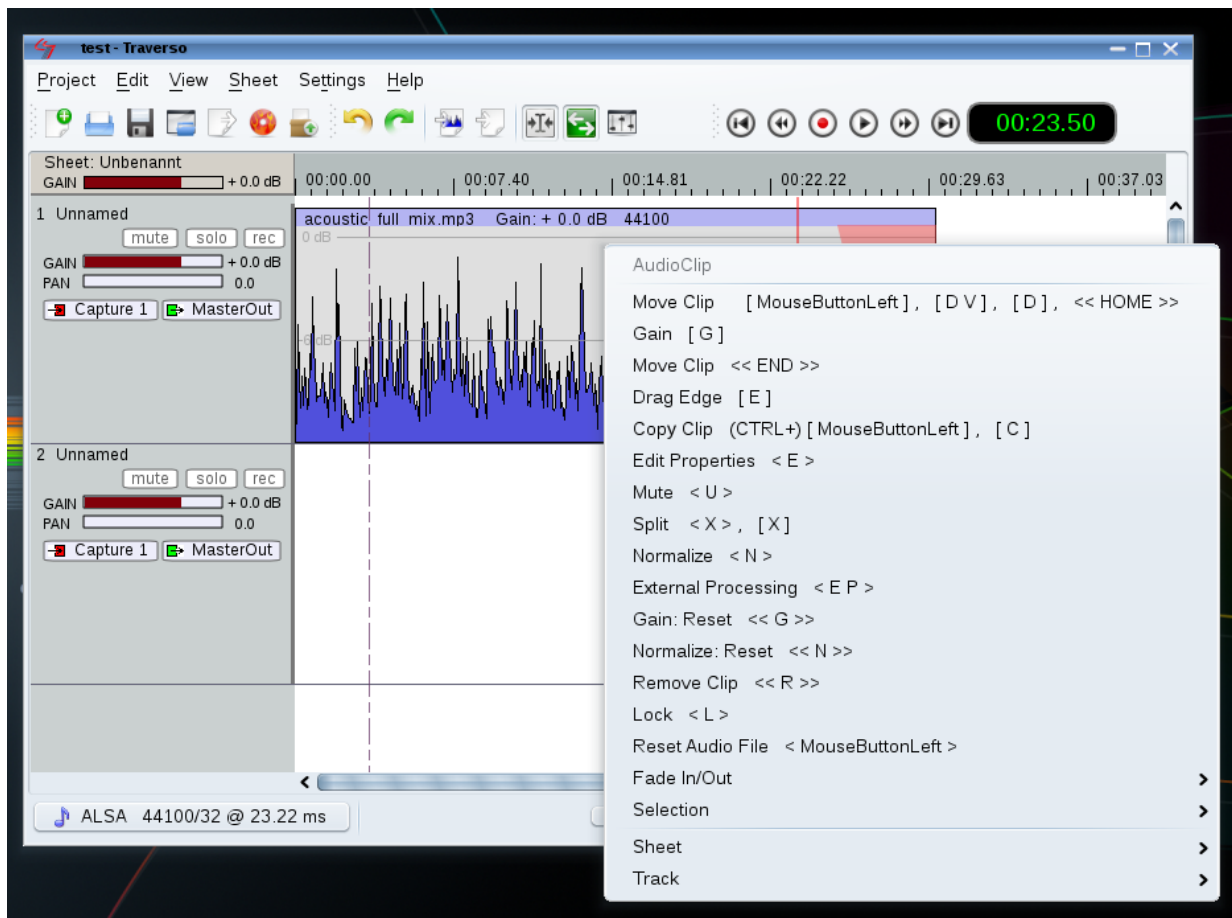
test - Traverso

Project Edit View Sheet Settings Help

00:23.50

Sheet: Unbenannt
GAIN + 0.0 dB

00:00.00 00:07.40 00:14.81 00:22.22 00:29.63 00:37.03

1 Unnamed
mute solo rec
GAIN + 0.0 dB
PAN 0.0
Capture 1 MasterOut

acoustic_full_mix.mp3 Gain: + 0.0 dB 44100
0 dB
-6 dB

2 Unnamed
mute solo rec
GAIN + 0.0 dB
PAN 0.0
Capture 1 MasterOut

ALSA 44100/32 @ 23.22 ms

AudioClip
Move Clip [ MouseButtonLeft ], [ D V ], [ D ], << HOME >>
Gain [ G ]
Move Clip << END >>
Drag Edge [ E ]
Copy Clip (CTRL+) [ MouseButtonLeft ], [ C ]
Edit Properties < E >
Mute < U >
Split < X >, [ X ]
Normalize < N >
External Processing < E P >
Gain: Reset << G >>
Normalize: Reset << N >>
Remove Clip << R >>
Lock < L >
Reset Audio File < MouseButtonLeft >
Fade In/Out
Selection
Sheet
Track